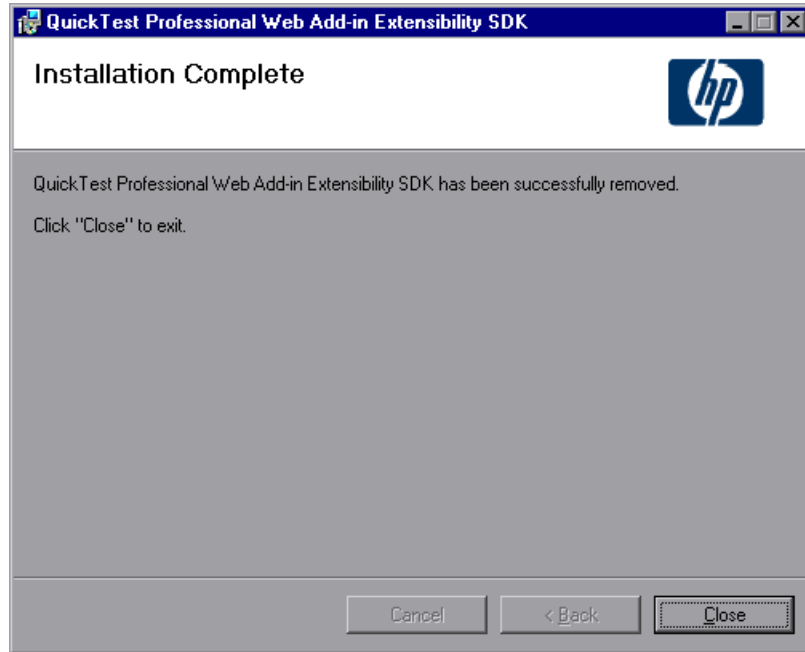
QuickTest Professional Web Add-in Extensibility SDK

Installation Complete

hp

QuickTest Professional Web Add-in Extensibility SDK has been successfully removed.

Click "Close" to exit.

Cancel

< Back

Close